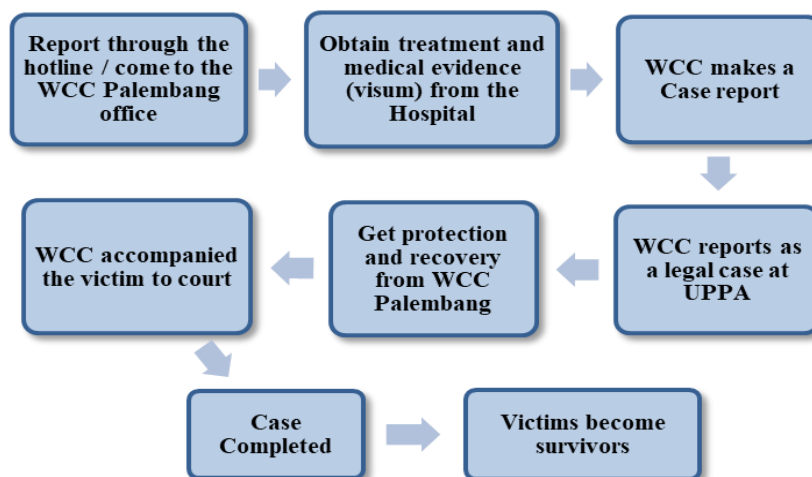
Report through the hotline / come to the WCC Palembang office

Obtain treatment and medical evidence (visum) from the Hospital

WCC makes a Case report

WCC reports as a legal case at UPPA

Get protection and recovery from WCC Palembang

WCC accompanied the victim to court

Case Completed

Victims become survivors